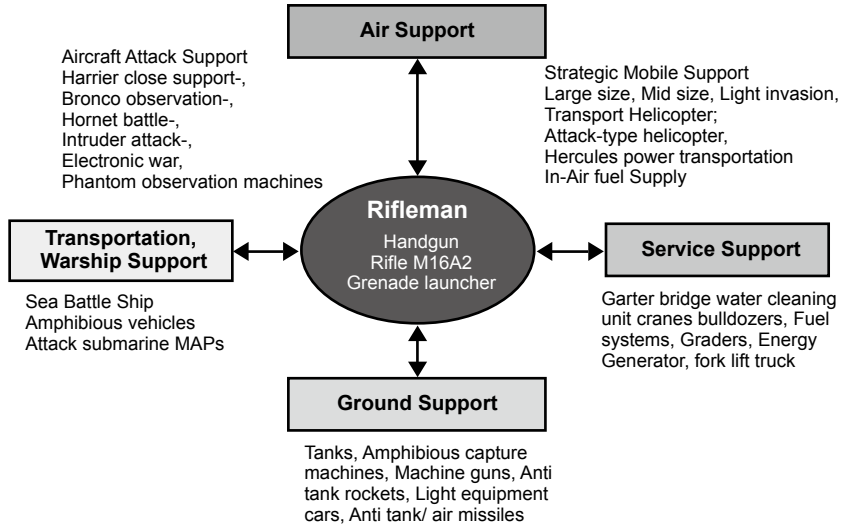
Air Support

Aircraft Attack Support
Harrier close support-,
Bronco observation-,
Hornet battle-,
Intruder attack-,
Electronic war,
Phantom observation machines

Strategic Mobile Support
Large size, Mid size, Light invasion,
Transport Helicopter;
Attack-type helicopter,
Hercules power transportation
In-Air fuel Supply

Transportation, Warship Support

Sea Battle Ship
Amphibious vehicles
Attack submarine MAPs

Rifleman
Handgun
Rifle M16A2
Grenade launcher

Service Support

Garter bridge water cleaning unit cranes bulldozers, Fuel systems, Graders, Energy Generator, fork lift truck

Ground Support

Tanks, Amphibious capture machines, Machine guns, Anti tank rockets, Light equipment cars, Anti tank/ air missiles